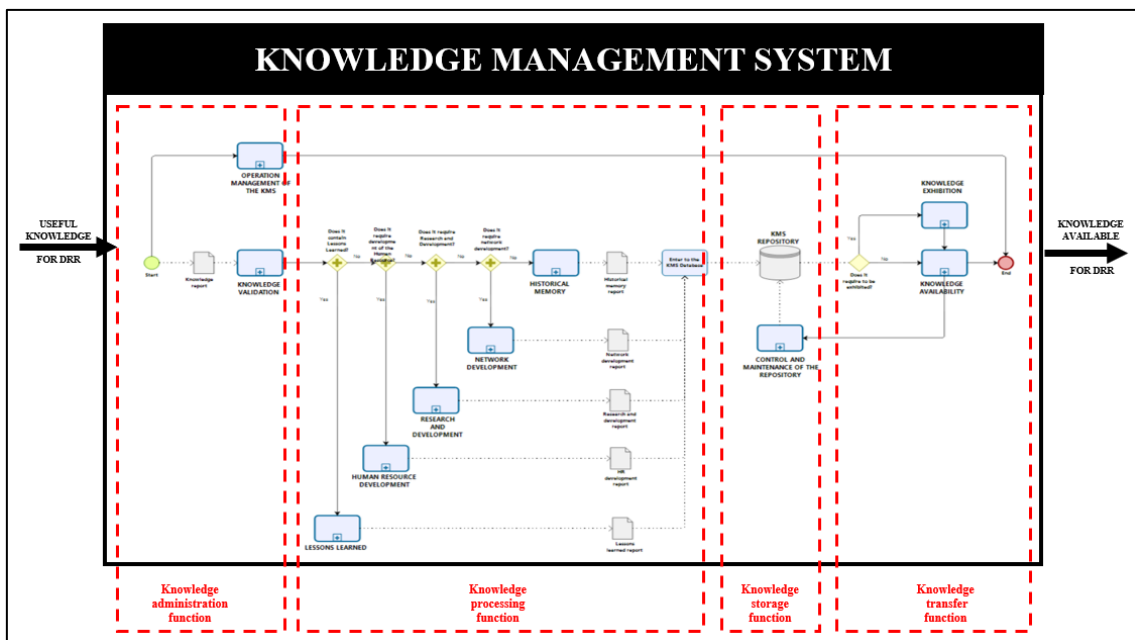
KNOWLEDGE MANAGEMENT SYSTEM

USEFUL KNOWLEDGE FOR DRR

OPERATION MANAGEMENT OF THE KMS

Start

Knowledge report

KNOWLEDGE VALIDATION

Does it contain Lessons Learned?

No

Yes

Does it require development of the Human Resources?

No

Yes

Does it require Research and Development?

No

Yes

Does it require network development?

No

Yes

HISTORICAL MEMORY

Historical memory report

Enter to the KMS Database

NETWORK DEVELOPMENT

Network development report

RESEARCH AND DEVELOPMENT

Research and development report

HUMAN RESOURCE DEVELOPMENT

HR development report

LESSONS LEARNED

Lessons learned report

KMS REPOSITORY

CONTROL AND MAINTENANCE OF THE REPOSITORY

KNOWLEDGE EXHIBITION

Yes

Does it require to be exhibited?

No

KNOWLEDGE AVAILABILITY

End

KNOWLEDGE AVAILABLE FOR DRR

Knowledge administration function

Knowledge processing function

Knowledge storage function

Knowledge transfer function